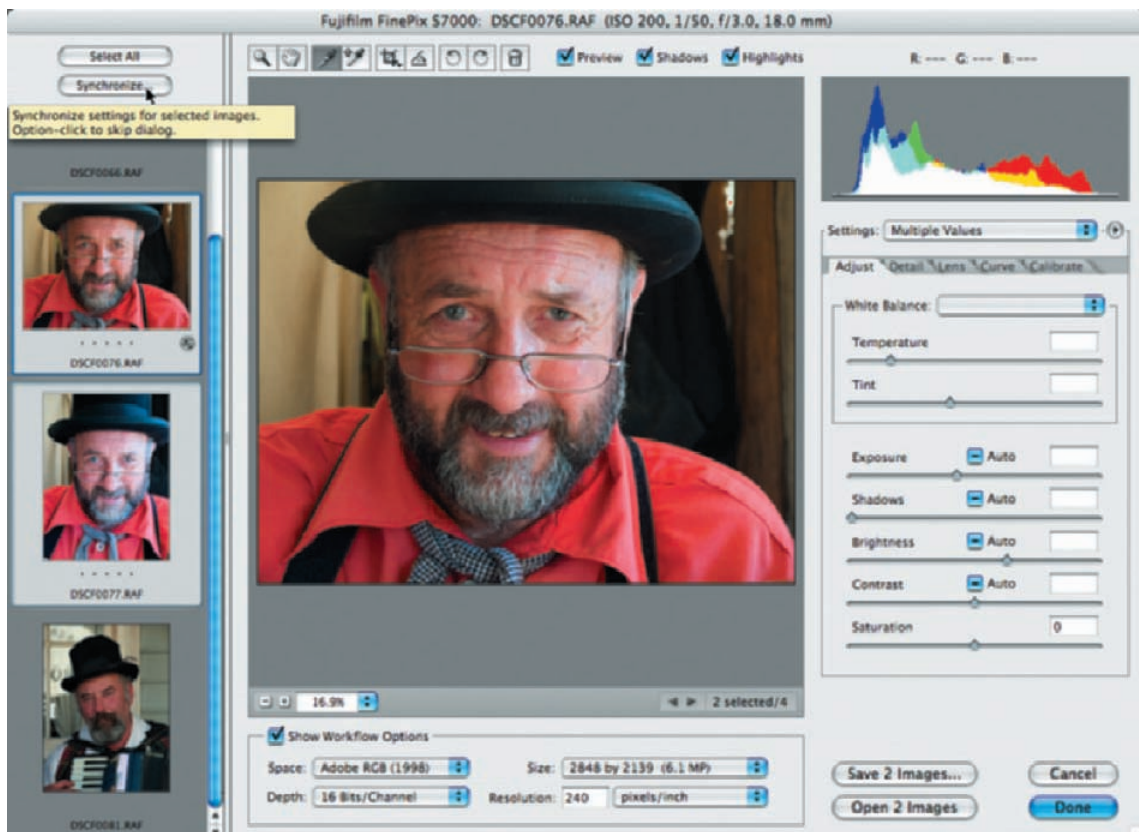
Fujifilm FinePix S7000: DSCF0076.RAF (ISO 200, 1/50, f/3.0, 18.0 mm)

Select All
Synchronize
Synchronize settings for selected images. Option-click to skip dialog.

DSCF0066.RAF
DSCF0076.RAF
DSCF0077.RAF
DSCF0081.RAF

Preview
Shadows
Highlights

R: --- G: --- B: ---

Settings: Multiple Values

Adjust
Detail
Lens
Curve
Calibrate

White Balance:
Temperature
Tint
Exposure
Auto
Shadows
Auto
Brightness
Auto
Contrast
Auto
Saturation
0

16.9%
2 selected/4

Show Workflow Options
Space: Adobe RGB (1998)
Size: 2848 by 2139 (6.1 MP)
Depth: 16 Bits/Channel
Resolution: 240
pixels/inch

Save 2 Images...
Cancel
Open 2 Images
Done